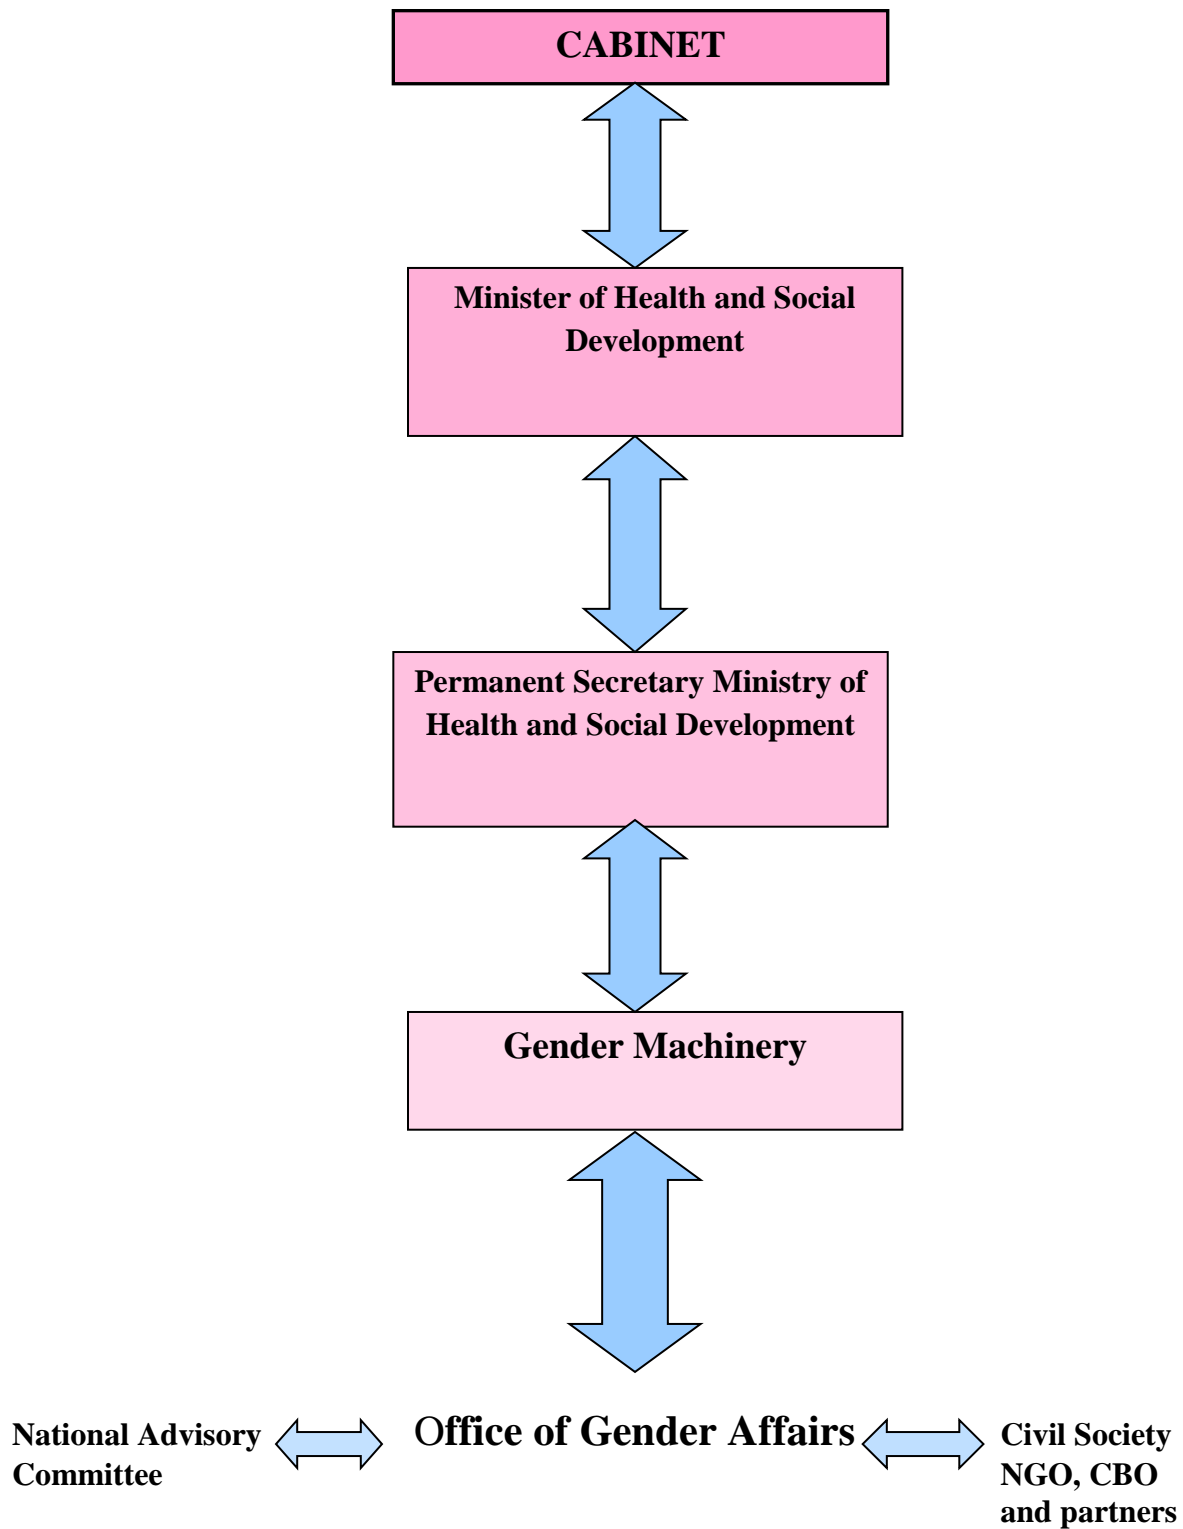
CABINET

Minister of Health and Social Development

Permanent Secretary Ministry of Health and Social Development

Gender Machinery

National Advisory Committee

Office of Gender Affairs

Civil Society NGO, CBO and partners